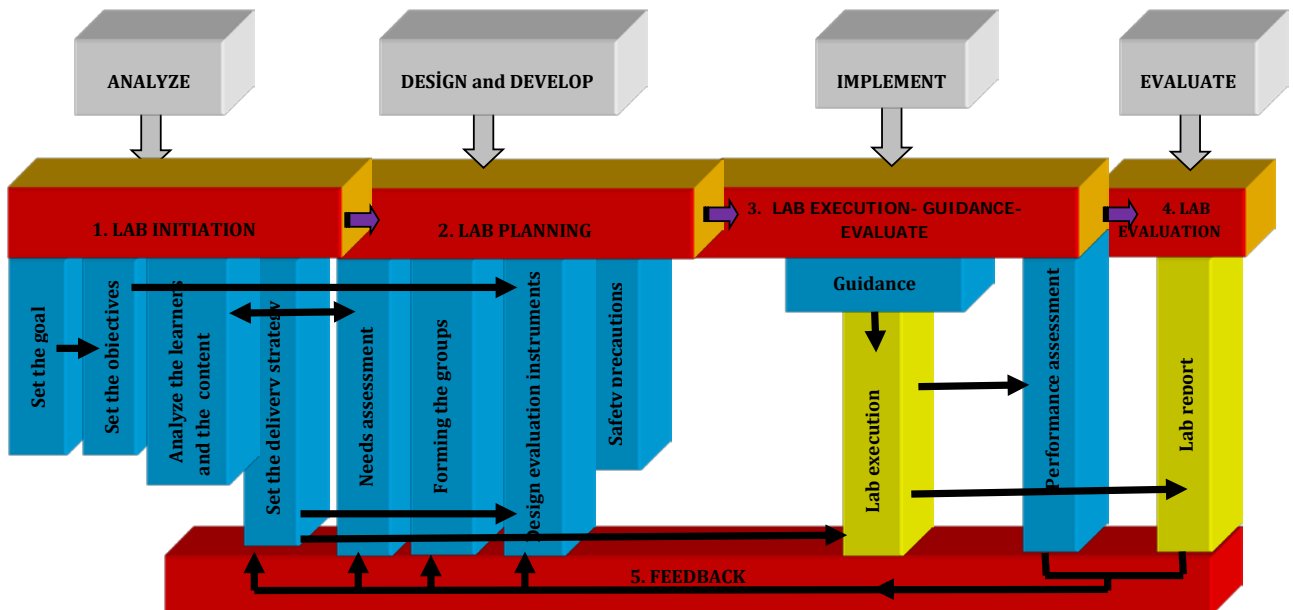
ANALYZE

DESİGN and DEVELOP

IMPLEMENT

EVALUATE

1. LAB INITIATION

2. LAB PLANNING

3. LAB EXECUTION- GUIDANCE- EVALUATE

4. LAB EVALUATION

Set the goal

Set the objectives

Analyze the learners and the content

Set the delivery strategy

Needs assessment

Forming the groups

Design evaluation instruments

Safety precautions

Guidance

Lab execution

Performance assessment

Lab report

5. FEEDBACK